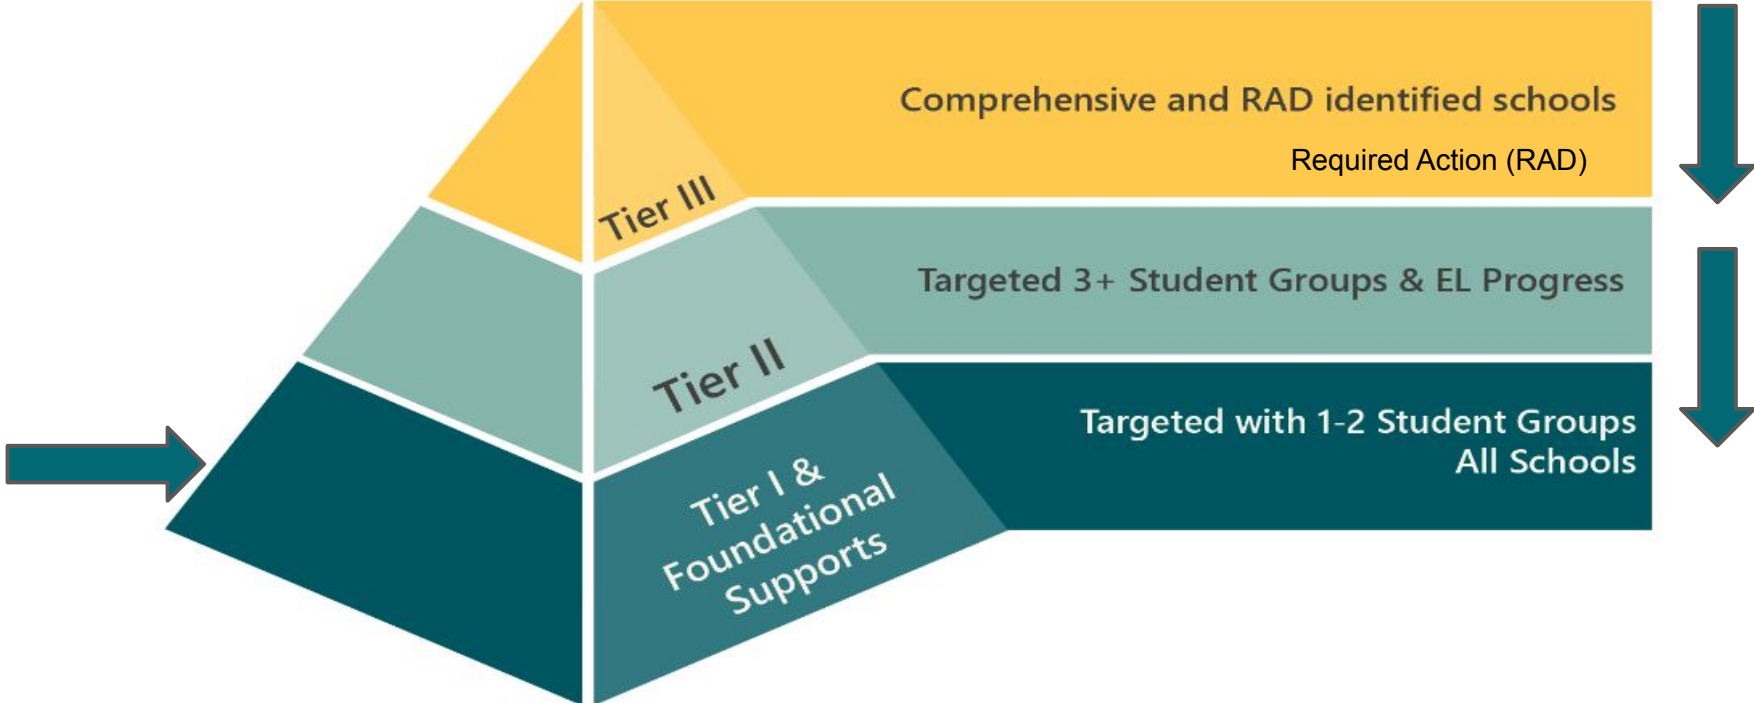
Tier III

Comprehensive and RAD identified schools

Required Action (RAD)

Tier II

Targeted 3+ Student Groups & EL Progress

Tier I & Foundational Supports

Targeted with 1-2 Student Groups
All Schools